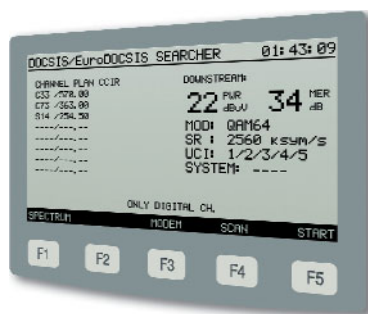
DOCSIS/EuroDOCSIS SEARCHER 01:43:09

CHANNEL PLAN CCIR
C53 /578.00
C73 /363.00
S14 /254.50
----/---.--
----/---.--
----/---.--
----/---.--

DOWNSTREAM:
22 PWR dBuV 34 MER dB
MOD: QAM64
SR : 2560 ksym/s
UCI: 1/2/3/4/5
SYSTEM: ----

ONLY DIGITAL CH.

SPECTRUM MODEM SCAN START

F1 F2 F3 F4 F5